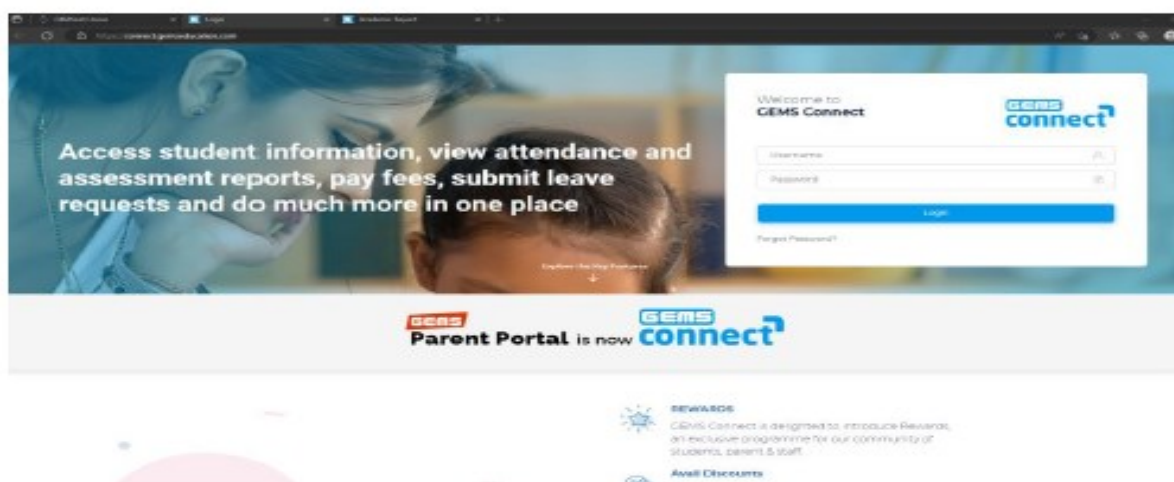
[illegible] Login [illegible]

https://connect.gemseducation.com

Access student information, view attendance and assessment reports, pay fees, submit leave requests and do much more in one place

Explore the Key Features

Welcome to
GEMS Connect

GEMS connect

Username

Password

Login

Forgot Password?

GEMS Parent Portal is now GEMS connect

REWARDS
GEMS Connect is designed to introduce Rewards, an exclusive programme for our community of students, parent & staff.

Avail Discounts